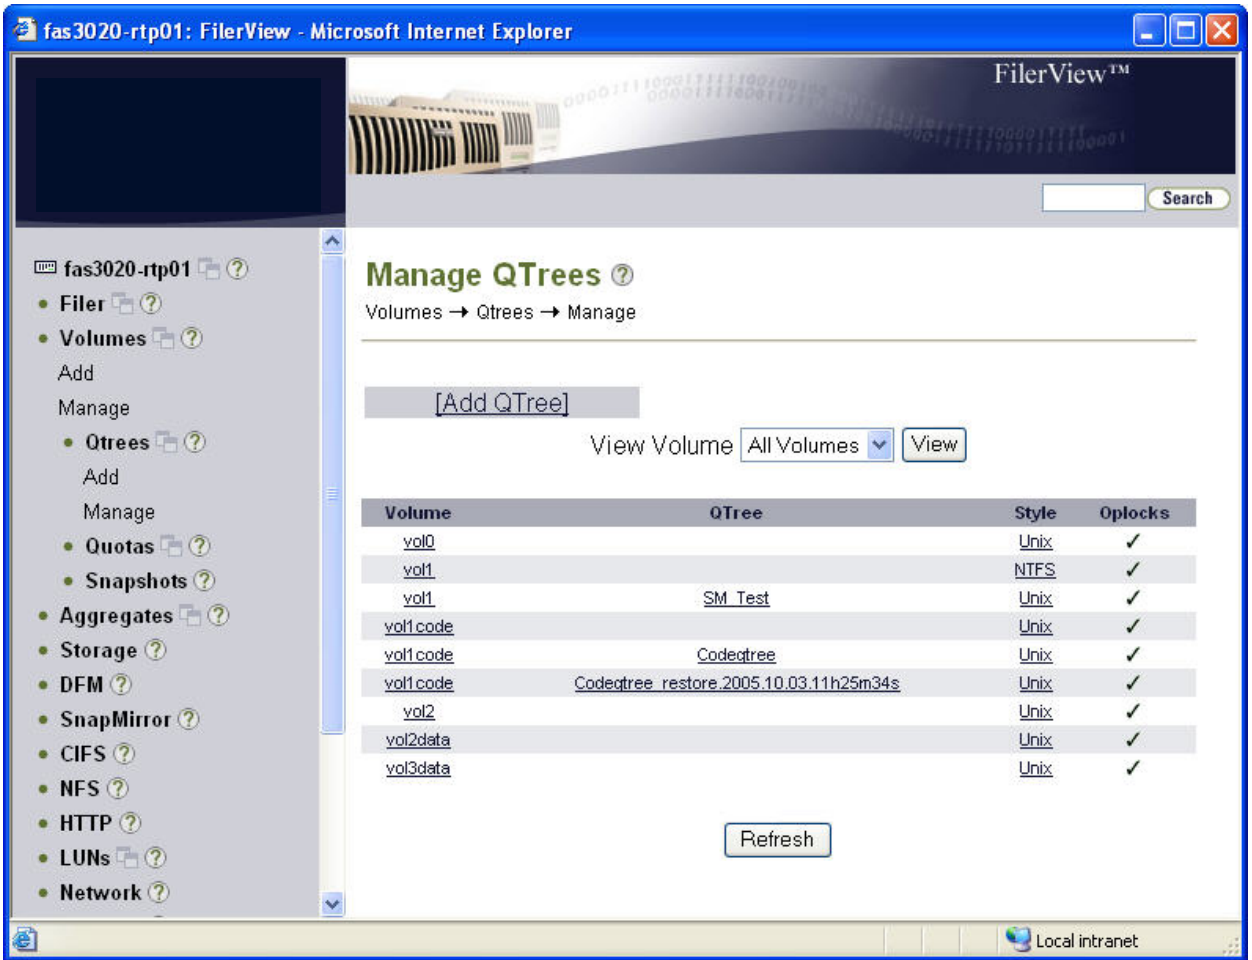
fas3020-rtp01: FilerView - Microsoft Internet Explorer

FilerView™

Search

fas3020-rtp01
- Filer
- Volumes
Add
Manage
- Qtrees
Add
Manage
- Quotas
- Snapshots
- Aggregates
- Storage
- DFM
- SnapMirror
- CIFS
- NFS
- HTTP
- LUNs
- Network

Manage QTrees

Volumes → Qtrees → Manage

[Add QTree]

View Volume All Volumes View

| Volume | QTree | Style | Oplocks |
|---|---|---|---|
| vol0 | | Unix | ✓ |
| vol1 | | NTFS | ✓ |
| vol1 | SM_Test | Unix | ✓ |
| vol1code | | Unix | ✓ |
| vol1code | Codeqtree | Unix | ✓ |
| vol1code | Codeqtree_restore.2005.10.03.11h25m34s | Unix | ✓ |
| vol2 | | Unix | ✓ |
| vol2data | | Unix | ✓ |
| vol3data | | Unix | ✓ |

Refresh

Local intranet